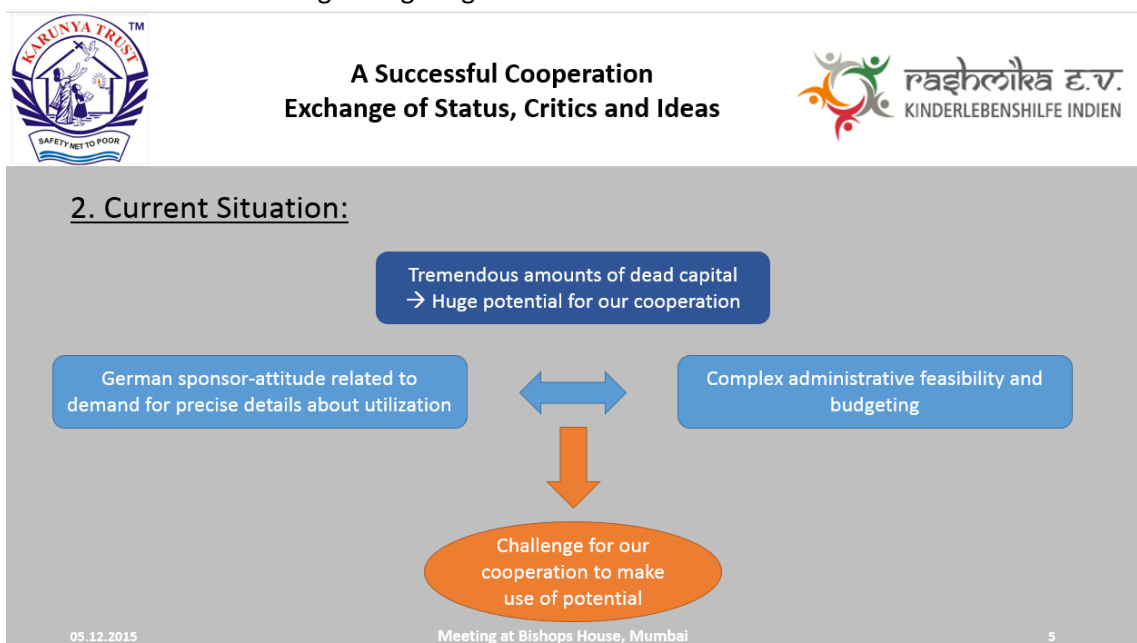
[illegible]

KARUNYA TRUST TM
SAFETY NET TO POOR

A Successful Cooperation
Exchange of Status, Critics and Ideas

rashmika e.v.
KINDERLEBENSHILFE INDIEN

2. Current Situation:

Tremendous amounts of dead capital
→ Huge potential for our cooperation

German sponsor-attitude related to demand for precise details about utilization

Complex administrative feasibility and budgeting

Challenge for our cooperation to make use of potential

05.12.2015

Meeting at Bishops House, Mumbai

5